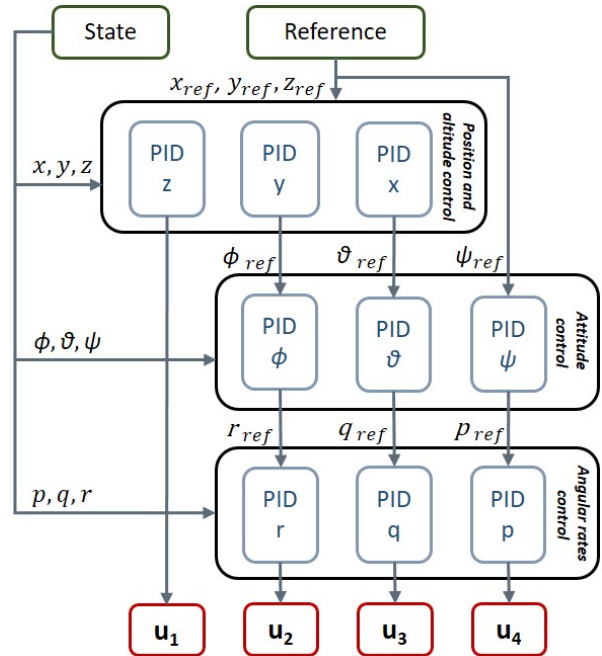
State

Reference

$x_{ref}, y_{ref}, z_{ref}$

Position and altitude control

$x, y, z$

PID
z

PID
y

PID
x

$\phi_{ref}$

$\vartheta_{ref}$

$\psi_{ref}$

Attitude control

$\phi, \vartheta, \psi$

PID
$\phi$

PID
$\vartheta$

PID
$\psi$

$r_{ref}$

$q_{ref}$

$p_{ref}$

Angular rates control

$p, q, r$

PID
r

PID
q

PID
p

$u_1$

$u_2$

$u_3$

$u_4$